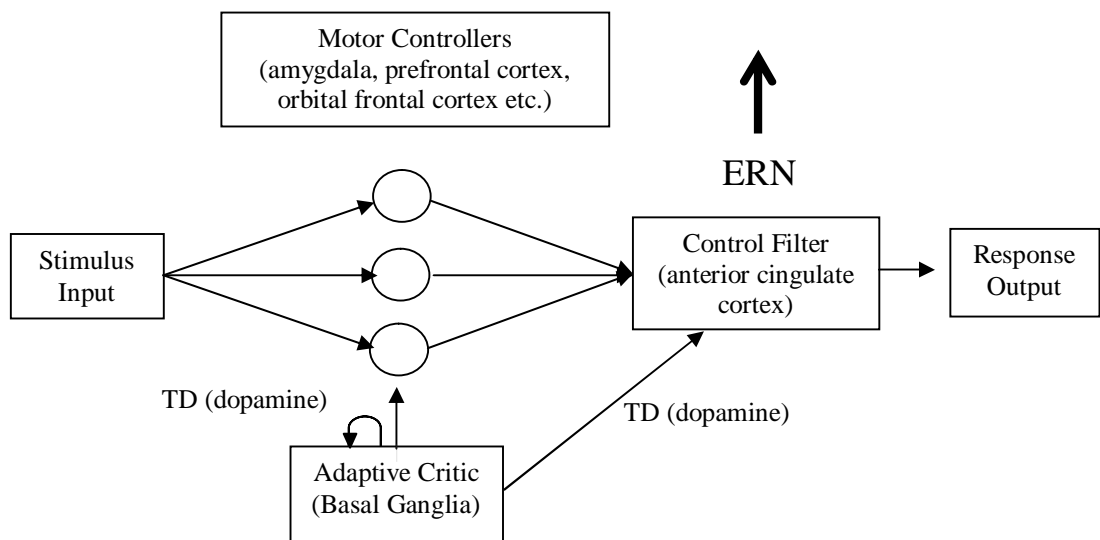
Motor Controllers
(amygdala, prefrontal cortex, orbital frontal cortex etc.)

ERN

Stimulus Input

Control Filter
(anterior cingulate cortex)

Response Output

TD (dopamine)

TD (dopamine)

Adaptive Critic
(Basal Ganglia)